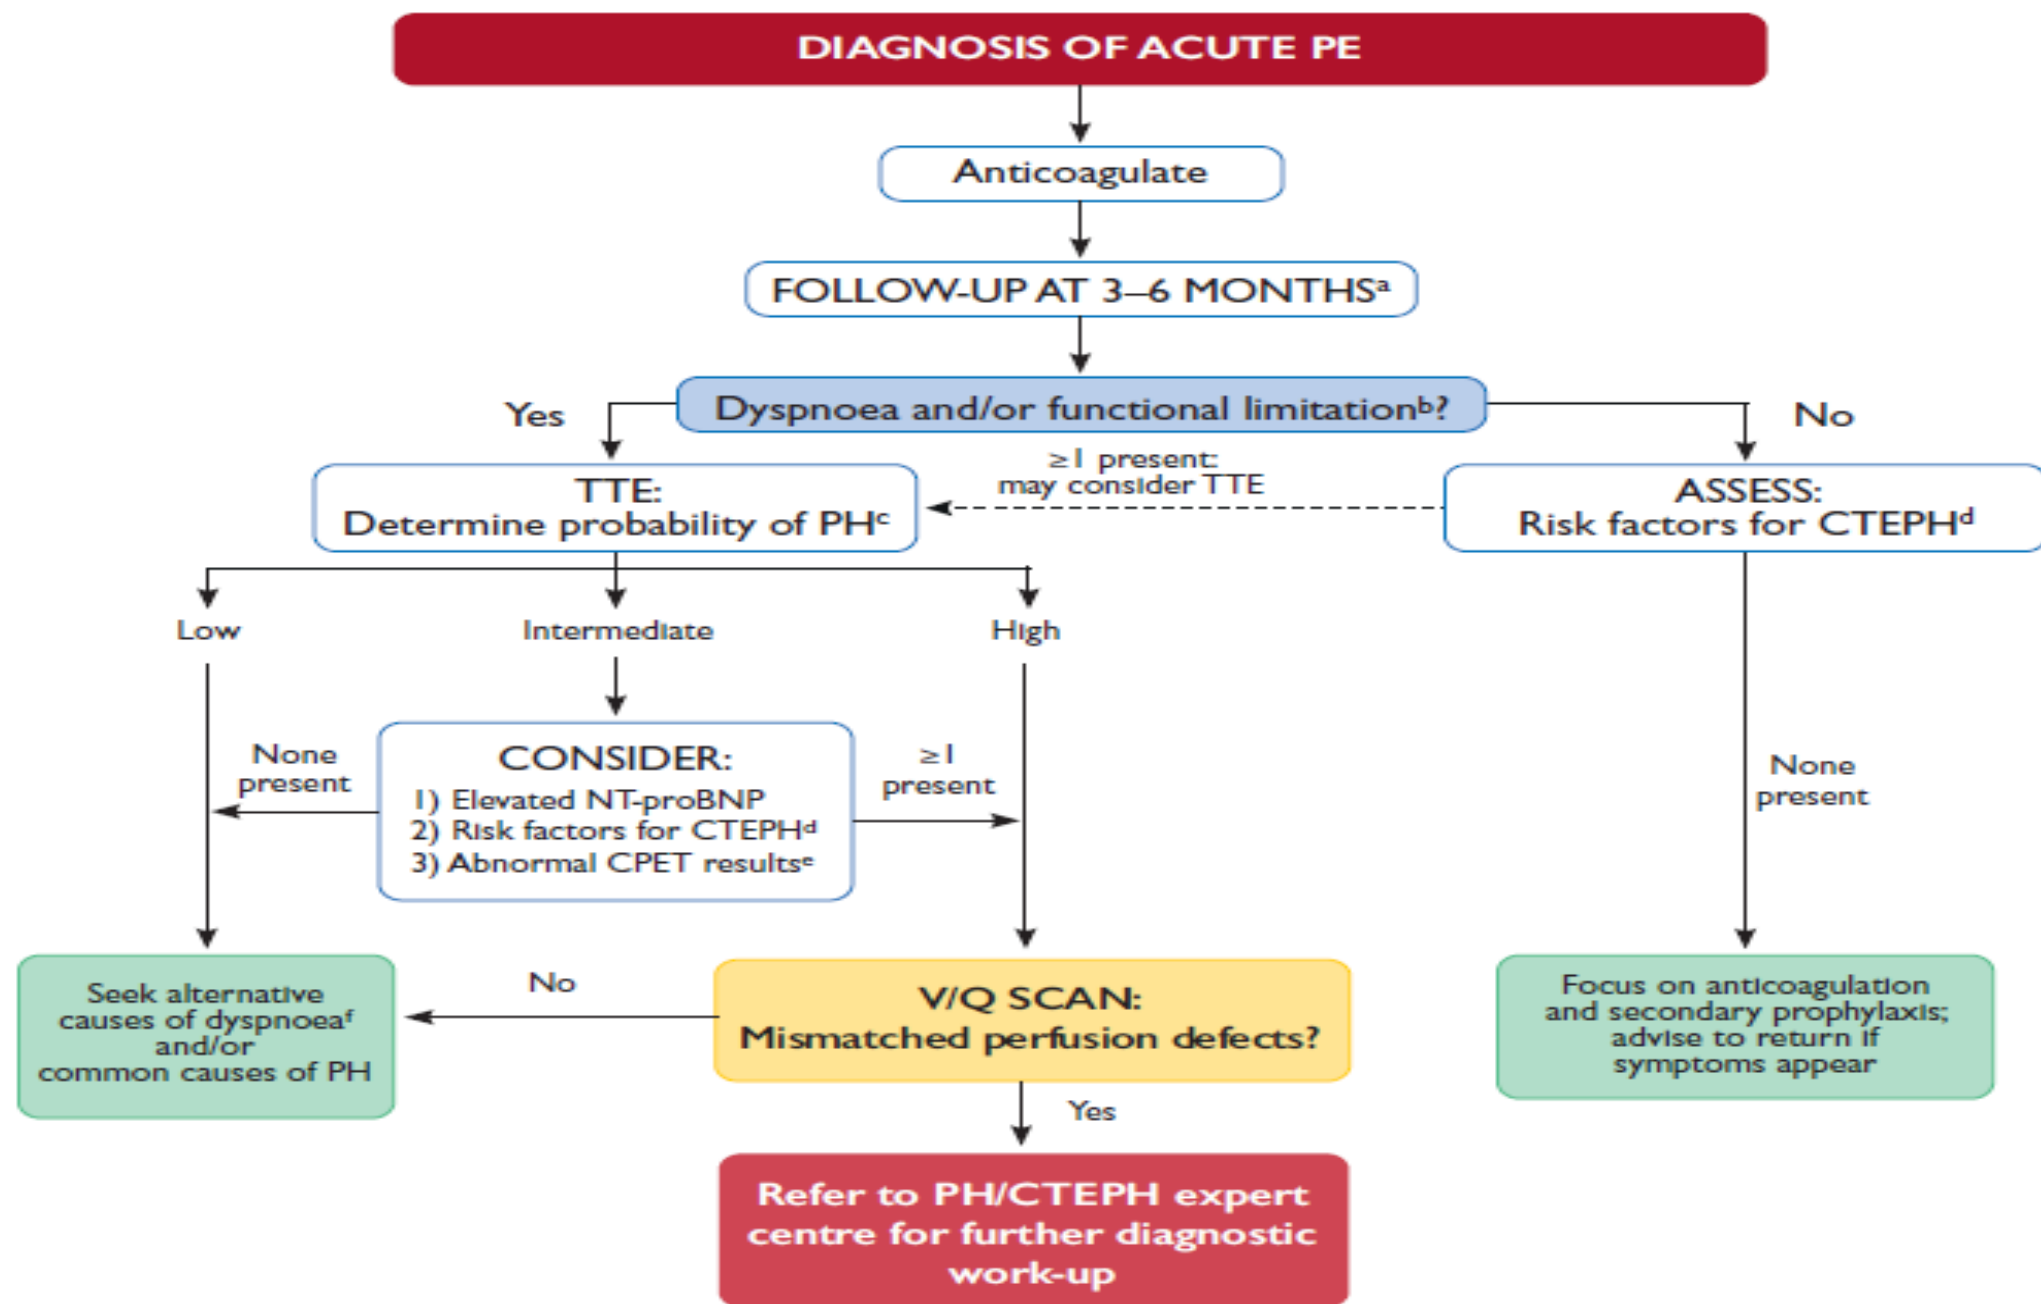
DIAGNOSIS OF ACUTE PE

Anticoagulate

FOLLOW-UP AT 3–6 MONTHS$^a$

Dyspnoea and/or functional limitation$^b$?

Yes

No

TTE:
Determine probability of PH$^c$

≥1 present:
may consider TTE

ASSESS:
Risk factors for CTEPH$^d$

Low

Intermediate

High

None present

CONSIDER:
1) Elevated NT-proBNP
2) Risk factors for CTEPH$^d$
3) Abnormal CPET results$^e$

≥1 present

None present

Seek alternative causes of dyspnoea$^f$ and/or common causes of PH

No

V/Q SCAN:
Mismatched perfusion defects?

Focus on anticoagulation and secondary prophylaxis; advise to return if symptoms appear

Yes

Refer to PH/CTEPH expert centre for further diagnostic work-up